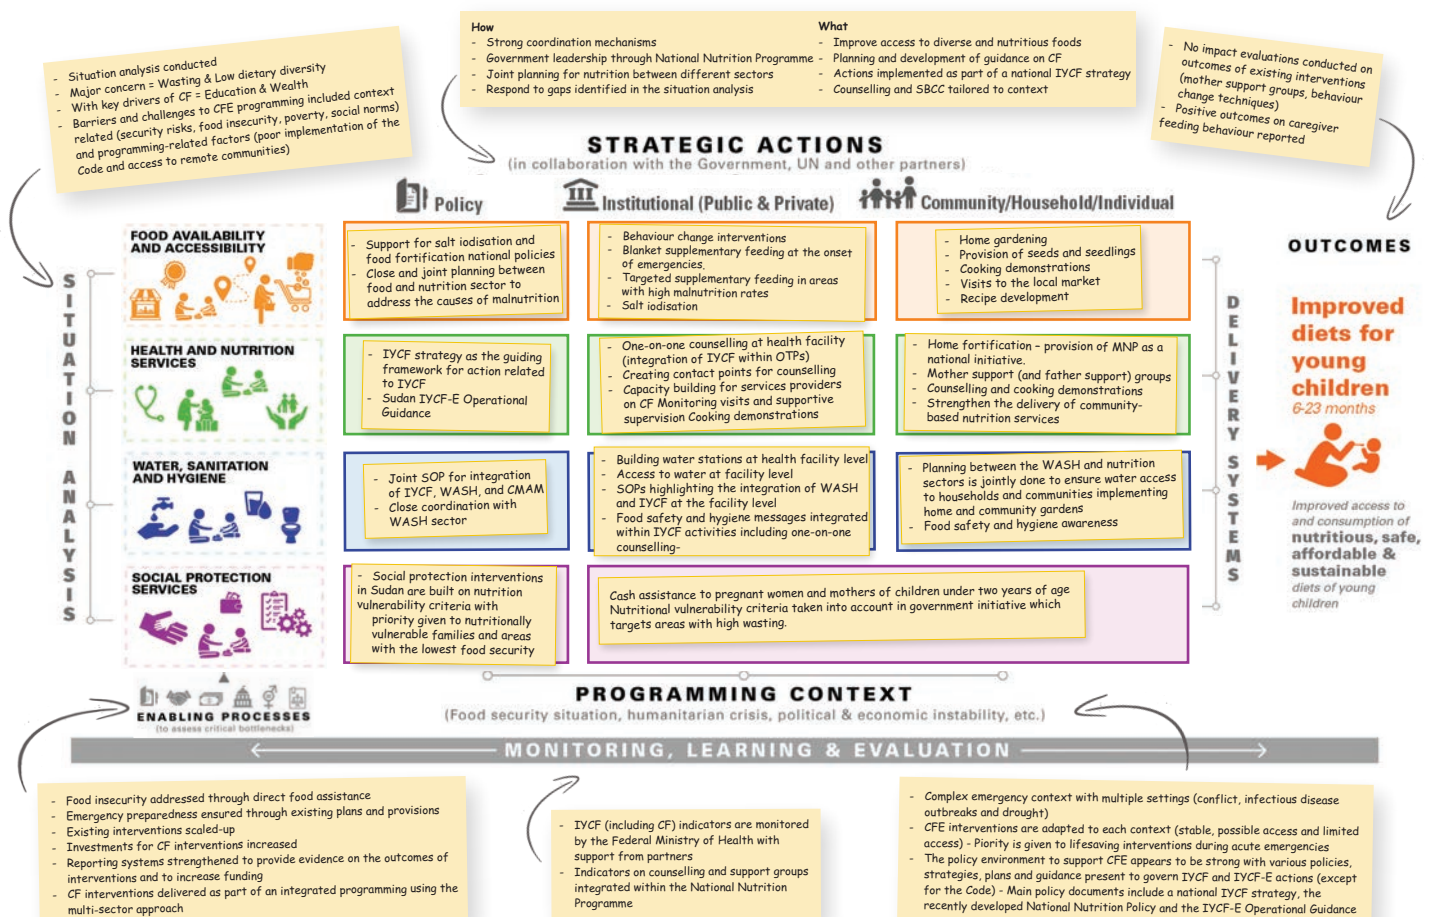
- Situation analysis conducted
- Major concern = Wasting & Low dietary diversity
- With key drivers of CF = Education & Wealth
- Barriers and challenges to CFE programming included context related (security risks, food insecurity, poverty, social norms) and programming-related factors (poor implementation of the Code and access to remote communities)

How
- Strong coordination mechanisms
- Government leadership through National Nutrition Programme
- Joint planning for nutrition between different sectors
- Respond to gaps identified in the situation analysis

What
- Improve access to diverse and nutritious foods
- Planning and development of guidance on CF
- Actions implemented as part of a national IYCF strategy
- Counselling and SBCC tailored to context

- No impact evaluations conducted on outcomes of existing interventions (mother support groups, behaviour change techniques)
- Positive outcomes on caregiver feeding behaviour reported

STRATEGIC ACTIONS
(in collaboration with the Government, UN and other partners)

Policy
Institutional (Public & Private)
Community/Household/Individual

SITUATION ANALYSIS

FOOD AVAILABILITY AND ACCESSIBILITY

- Support for salt iodisation and food fortification national policies
- Close and joint planning between food and nutrition sector to address the causes of malnutrition

- Behaviour change interventions
- Blanket supplementary feeding at the onset of emergencies
- Targeted supplementary feeding in areas with high malnutrition rates
- Salt iodisation

- Home gardening
- Provision of seeds and seedlings
- Cooking demonstrations
- Visits to the local market
- Recipe development

HEALTH AND NUTRITION SERVICES

- IYCF strategy as the guiding framework for action related to IYCF
- Sudan IYCF-E Operational Guidance

- One-on-one counselling at health facility (integration of IYCF within OTPs)
- Creating contact points for counselling
- Capacity building for services providers on CF Monitoring visits and supportive supervision Cooking demonstrations

- Home fortification - provision of MNP as a national initiative.
- Mother support (and father support) groups
- Counselling and cooking demonstrations
- Strengthen the delivery of community-based nutrition services

WATER, SANITATION AND HYGIENE

- Joint SOP for integration of IYCF, WASH, and CMAM
- Close coordination with WASH sector

- Building water stations at health facility level
- Access to water at facility level
- SOPs highlighting the integration of WASH and IYCF at the facility level
- Food safety and hygiene messages integrated within IYCF activities including one-on-one counselling-

- Planning between the WASH and nutrition sectors is jointly done to ensure water access to households and communities implementing home and community gardens
- Food safety and hygiene awareness

SOCIAL PROTECTION SERVICES

- Social protection interventions in Sudan are built on nutrition vulnerability criteria with priority given to nutritionally vulnerable families and areas with the lowest food security

Cash assistance to pregnant women and mothers of children under two years of age Nutritional vulnerability criteria taken into account in government initiative which targets areas with high wasting.

DELIVERY SYSTEMS

OUTCOMES

Improved diets for young children
6-23 months

Improved access to and consumption of nutritious, safe, affordable & sustainable diets of young children

ENABLING PROCESSES
(to assess critical bottlenecks)

PROGRAMMING CONTEXT
(Food security situation, humanitarian crisis, political & economic instability, etc.)

MONITORING, LEARNING & EVALUATION

- Food insecurity addressed through direct food assistance
- Emergency preparedness ensured through existing plans and provisions
- Existing interventions scaled-up
- Investments for CF interventions increased
- Reporting systems strengthened to provide evidence on the outcomes of interventions and to increase funding
- CF interventions delivered as part of an integrated programming using the multi-sector approach

- IYCF (including CF) indicators are monitored by the Federal Ministry of Health with support from partners
- Indicators on counselling and support groups integrated within the National Nutrition Programme

- Complex emergency context with multiple settings (conflict, infectious disease outbreaks and drought)
- CFE interventions are adapted to each context (stable, possible access and limited access) - Priority is given to lifesaving interventions during acute emergencies
- The policy environment to support CFE appears to be strong with various policies, strategies, plans and guidance present to govern IYCF and IYCF-E actions (except for the Code) - Main policy documents include a national IYCF strategy, the recently developed National Nutrition Policy and the IYCF-E Operational Guidance